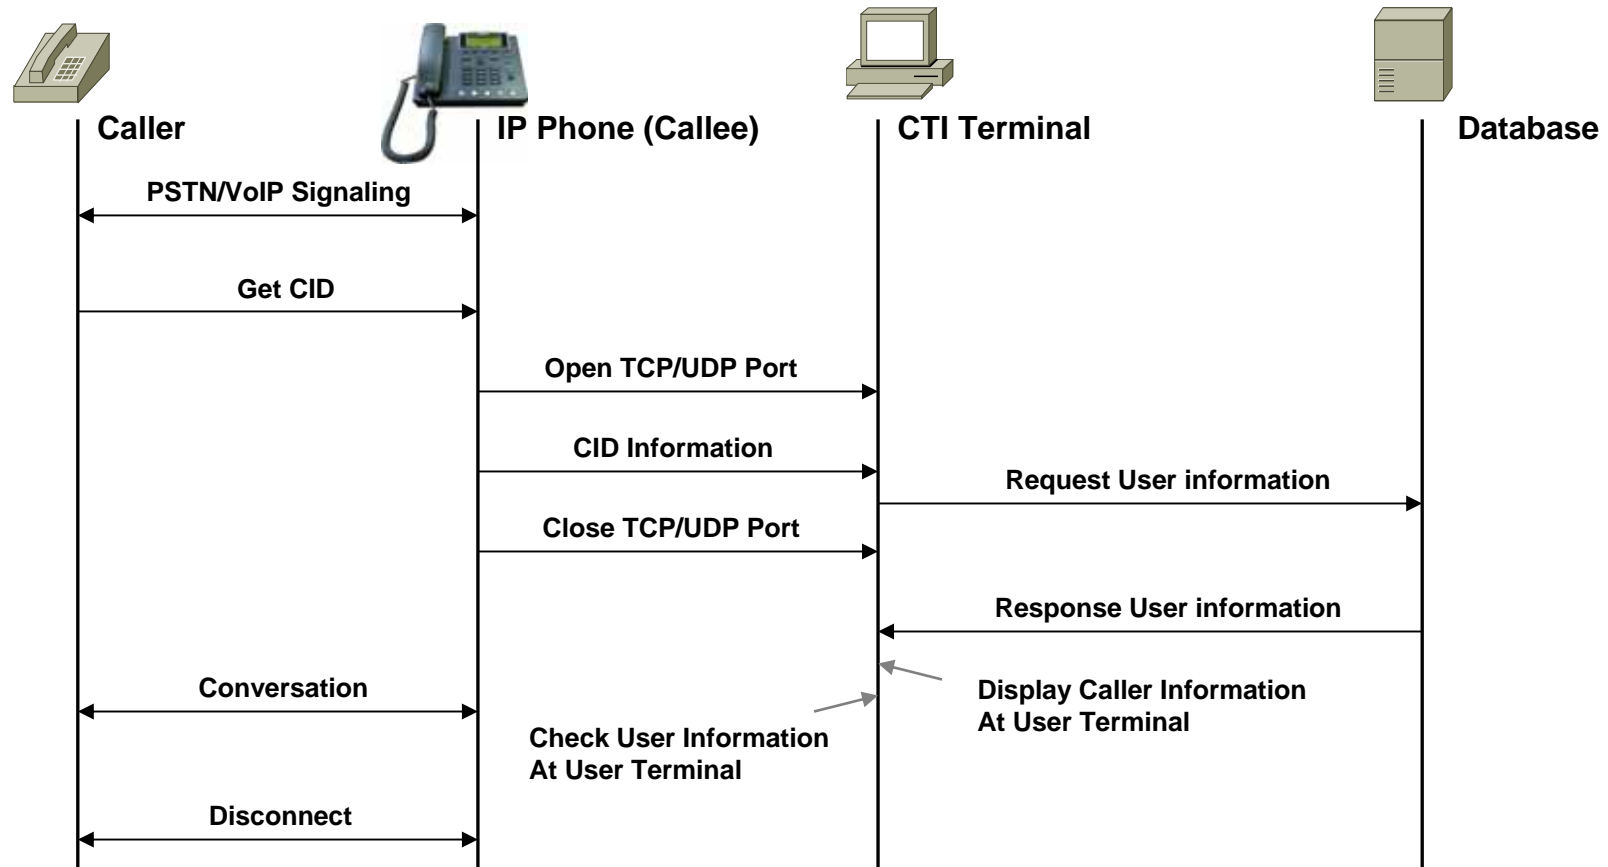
Caller

IP Phone (Callee)

CTI Terminal

Database

PSTN/VoIP Signaling

Get CID

Open TCP/UDP Port

CID Information

Request User information

Close TCP/UDP Port

Response User information

Conversation

Display Caller Information At User Terminal

Check User Information At User Terminal

Disconnect